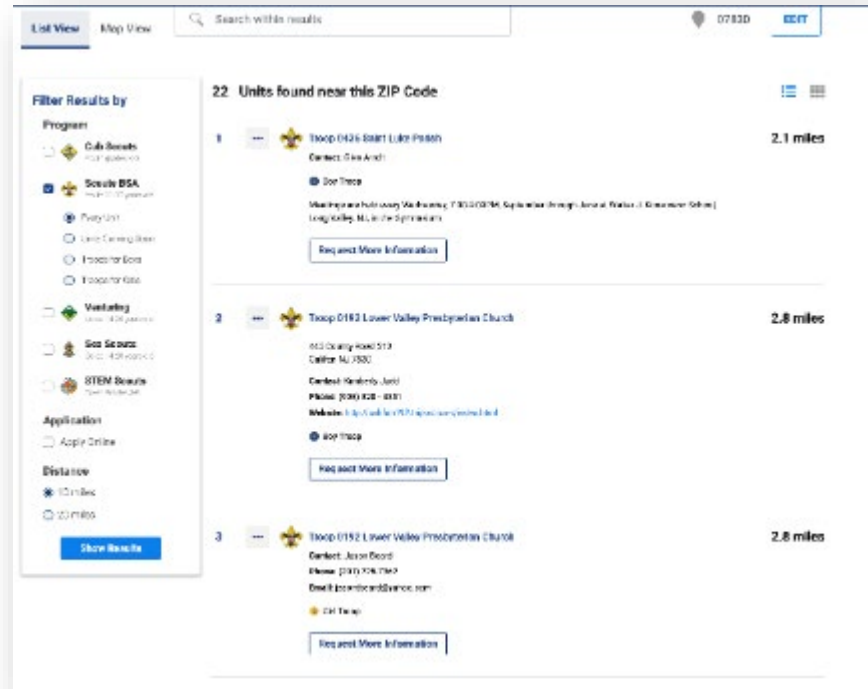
List View Map View

Search within results

07830 EDIT

Filter Results by

Program

Cub Scouts
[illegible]

Scouts BSA
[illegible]

Every Unit

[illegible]

Troops for Boys

Troops for Girls

Venturing
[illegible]

Sea Scouts
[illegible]

STEM Scouts
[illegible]

Application

Apply Online

Distance

10 miles

20 miles

Show Results

22 Units found near this ZIP Code

1 Troop 0426 Saint Luke Parish 2.1 miles

Contact: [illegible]

Boy Troop

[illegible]

Request More Information

2 Troop 0193 Lower Valley Presbyterian Church 2.8 miles

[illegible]

Califon NJ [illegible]

Contact: Kimberly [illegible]

Phone: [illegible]

Website: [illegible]

Boy Troop

Request More Information

3 Troop 0192 Lower Valley Presbyterian Church 2.8 miles

Contact: Jason Beard

Phone: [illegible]

Email: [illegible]

Girl Troop

Request More Information